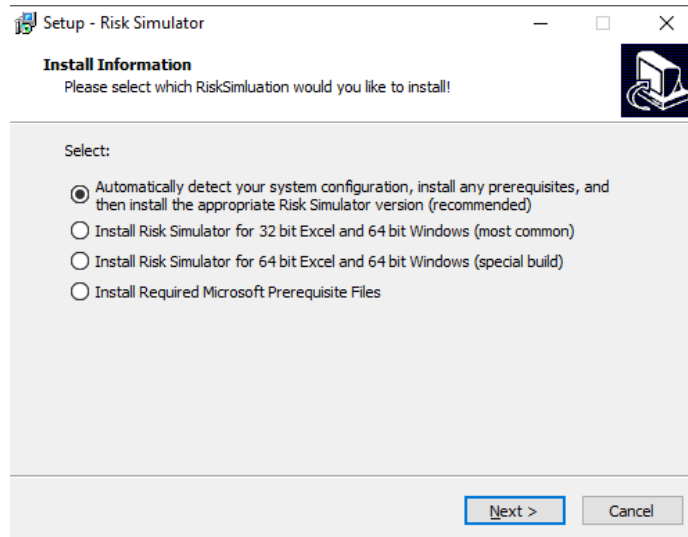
Setup - Risk Simulator

Install Information
Please select which RiskSimluation would you like to install!

Select:

Automatically detect your system configuration, install any prerequisites, and then install the appropriate Risk Simulator version (recommended)
Install Risk Simulator for 32 bit Excel and 64 bit Windows (most common)
Install Risk Simulator for 64 bit Excel and 64 bit Windows (special build)
Install Required Microsoft Prerequisite Files

Next >
Cancel